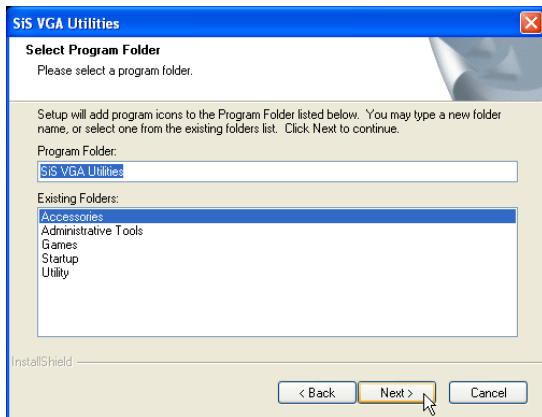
SiS VGA Utilities

Select Program Folder

Please select a program folder.

Setup will add program icons to the Program Folder listed below. You may type a new folder name, or select one from the existing folders list. Click Next to continue.

Program Folder:

SiS VGA Utilities

Existing Folders:

Accessories
Administrative Tools
Games
Startup
Utility

InstallShield

< Back

Next >

Cancel